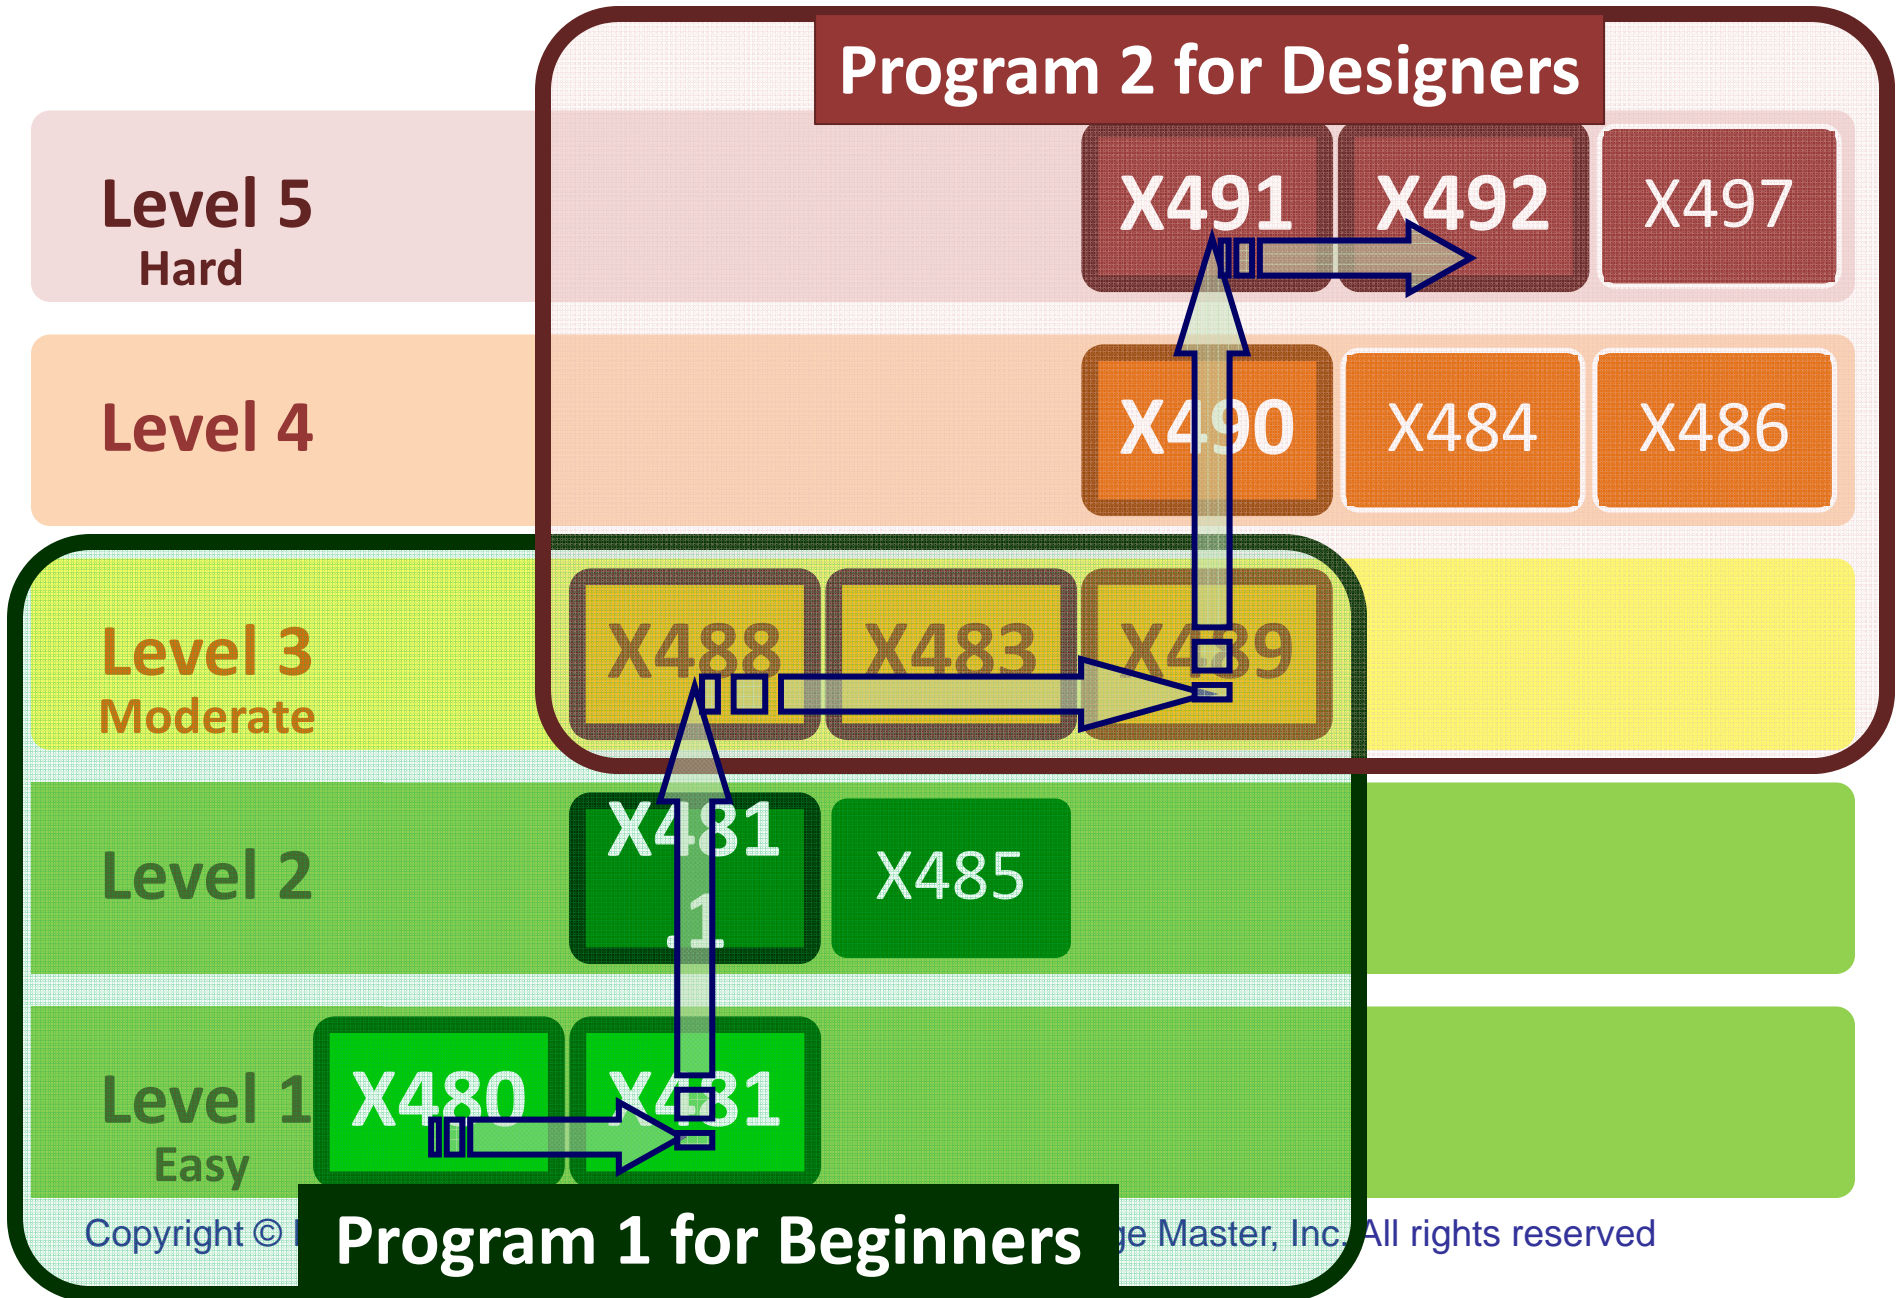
Program 2 for Designers

Level 5
Hard

X491 X492 X497

Level 4

X490 X484 X486

Level 3
Moderate

X488 X483 X489

Level 2

X481.1 X485

Level 1
Easy

X480 X481

Copyright © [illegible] ge Master, Inc. All rights reserved

Program 1 for Beginners